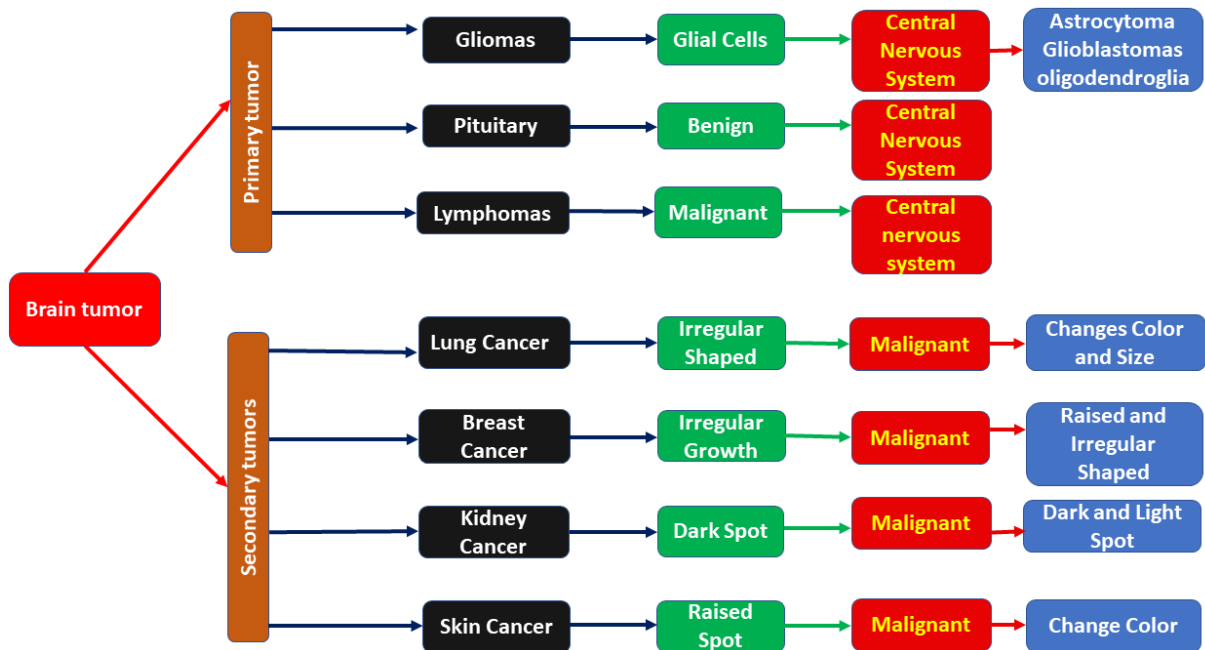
Brain tumor

Primary tumor

Gliomas
Glial Cells
Central Nervous System
Astrocytoma Glioblastomas oligodendroglia

Pituitary
Benign
Central Nervous System

Lymphomas
Malignant
Central nervous system

Secondary tumors

Lung Cancer
Irregular Shaped
Malignant
Changes Color and Size

Breast Cancer
Irregular Growth
Malignant
Raised and Irregular Shaped

Kidney Cancer
Dark Spot
Malignant
Dark and Light Spot

Skin Cancer
Raised Spot
Malignant
Change Color